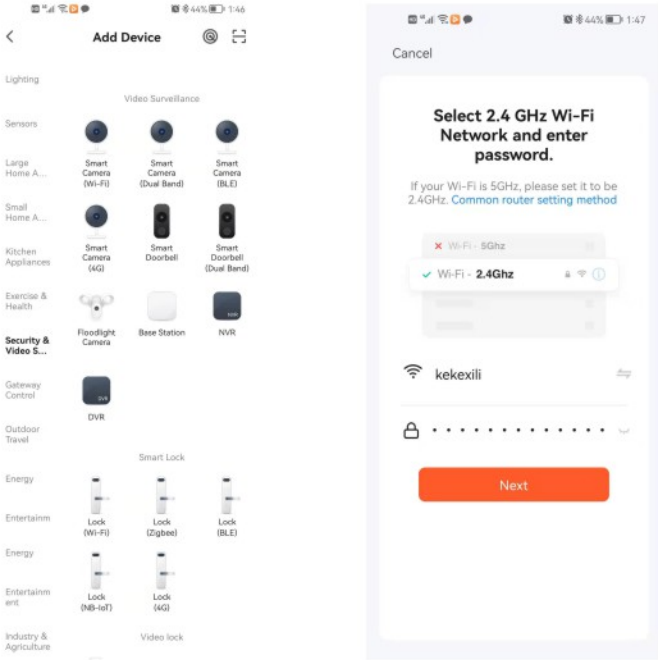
44% 1:46

Add Device

Lighting

Video Surveillance

Sensors

Smart Camera (Wi-Fi)

Smart Camera (Dual Band)

Smart Camera (BLE)

Large Home A...

Small Home A...

Smart Camera (4G)

Smart Doorbell

Smart Doorbell (Dual Band)

Kitchen Appliances

Exercise & Health

Floodlight Camera

Base Station

NVR

Security & Video S...

Gateway Control

DVR

Outdoor Travel

Smart Lock

Energy

Lock (Wi-Fi)

Lock (Zigbee)

Lock (BLE)

Entertainm

Energy

Entertainm ent

Lock (NB-IoT)

Lock (4G)

Industry & Agriculture

Video lock

44% 1:47

Cancel

Select 2.4 GHz Wi-Fi Network and enter password.

If your Wi-Fi is 5GHz, please set it to be 2.4GHz. Common router setting method

Wi-Fi - 5Ghz

Wi-Fi - 2.4Ghz

kekexili

Next